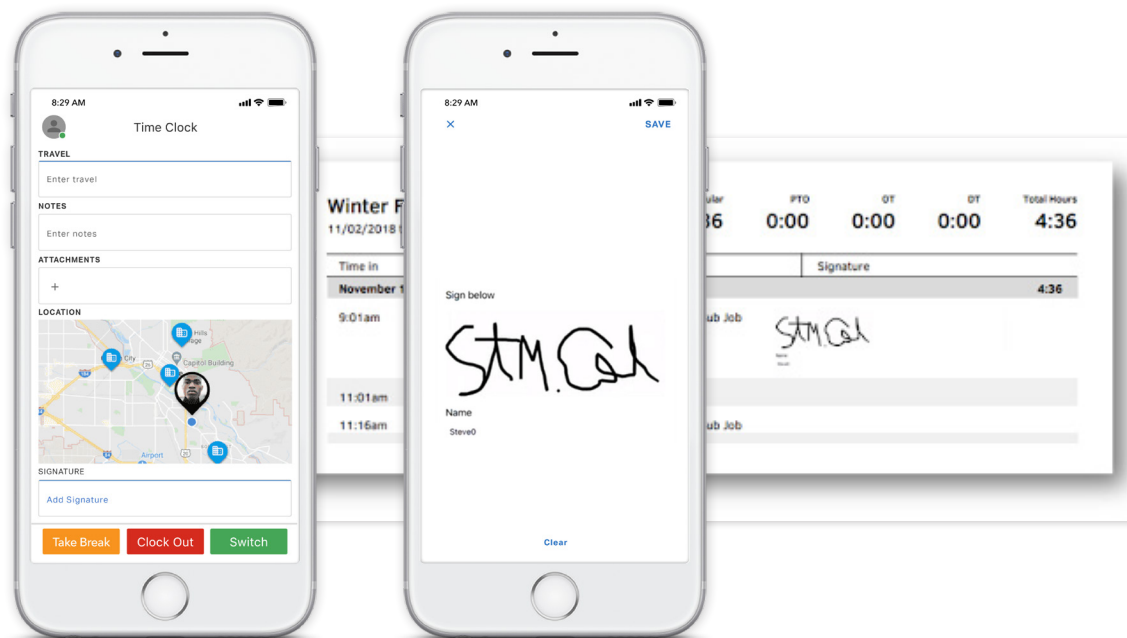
8:29 AM

Time Clock

TRAVEL

Enter travel

NOTES

Enter notes

ATTACHMENTS

+

LOCATION

Hills

City

Capitol Building

Airport

SIGNATURE

Add Signature

Take Break

Clock Out

Switch

8:29 AM

×

SAVE

Sign below

StM.Cal

Name

Steve0

Clear

Winter F

11/02/2018

ular

36

PTO

0:00

OT

0:00

DT

0:00

Total Hours

4:36

Time in

Signature

November 1

4:36

9:01am

ub Job

StM.Cal

11:01am

11:16am

ub Job